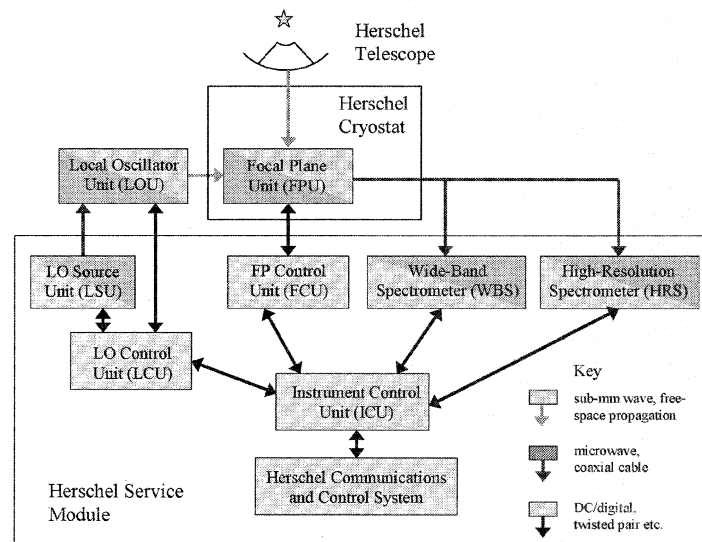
Herschel Telescope

Herschel Cryostat

Local Oscillator Unit (LOU)

Focal Plane Unit (FPU)

LO Source Unit (LSU)

FP Control Unit (FCU)

Wide-Band Spectrometer (WBS)

High-Resolution Spectrometer (HRS)

LO Control Unit (LCU)

Instrument Control Unit (ICU)

Key

sub-mm wave, free-space propagation

microwave, coaxial cable

DC/digital, twisted pair etc.

Herschel Communications and Control System

Herschel Service Module